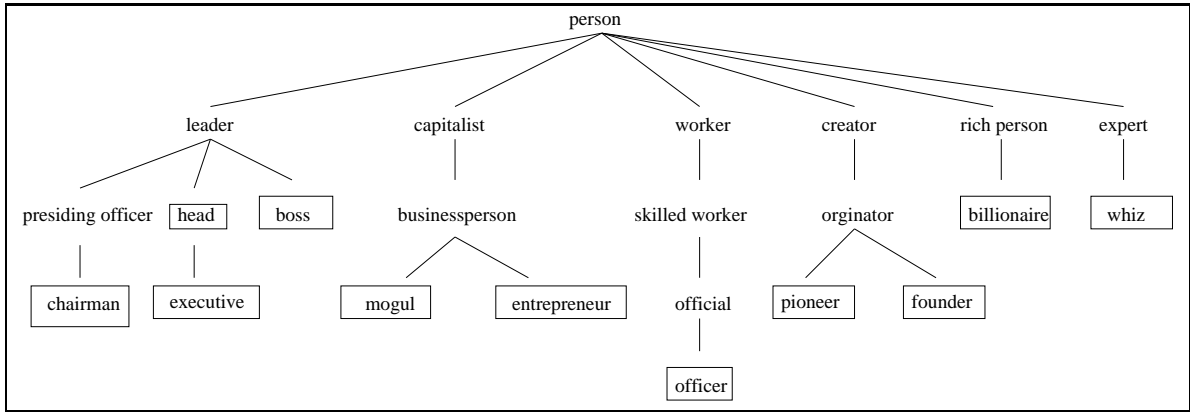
person

leader

presiding officer

chairman

head

executive

boss

capitalist

businessperson

mogul

entrepreneur

worker

skilled worker

official

officer

creator

orginator

pioneer

founder

rich person

billionaire

expert

whiz